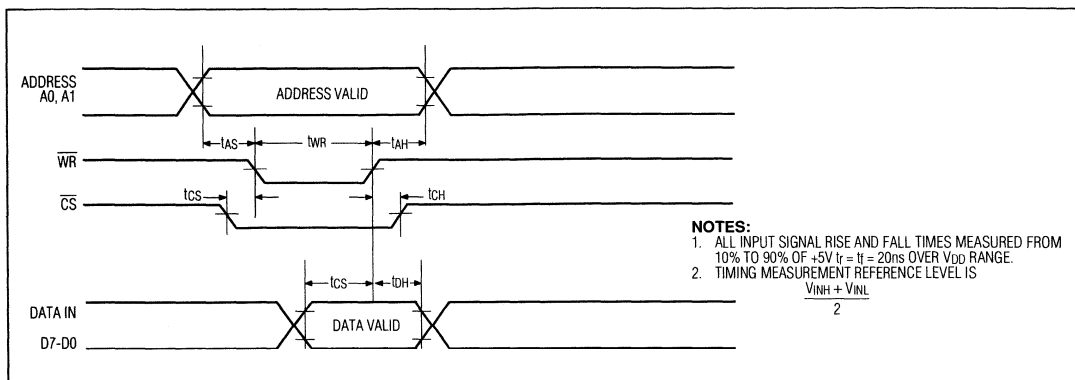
ADDRESS
A0, A1

ADDRESS VALID

$t_{AS}$

$t_{WR}$

$t_{AH}$

$\overline{WR}$

$\overline{CS}$

$t_{CS}$

$t_{CH}$

NOTES:
1. ALL INPUT SIGNAL RISE AND FALL TIMES MEASURED FROM 10% TO 90% OF +5V $t_r = t_f = 20ns$ OVER $V_{DD}$ RANGE.
2. TIMING MEASUREMENT REFERENCE LEVEL IS $\frac{V_{INH} + V_{INL}}{2}$

$t_{CS}$

$t_{DH}$

DATA IN

D7-D0

DATA VALID